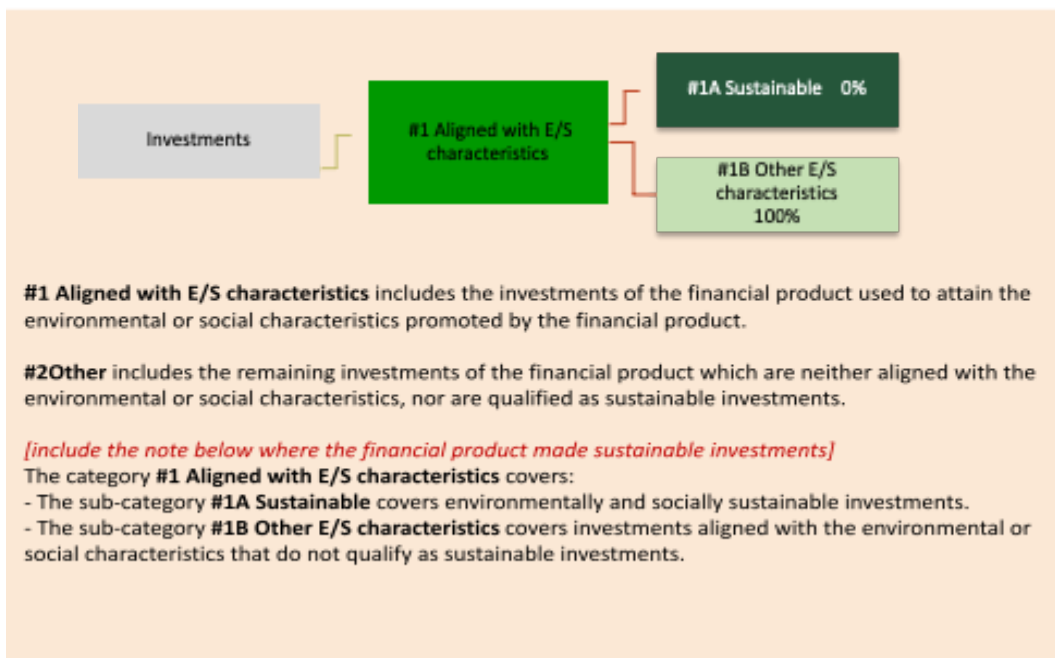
Investments

#1 Aligned with E/S characteristics

#1A Sustainable 0%

#1B Other E/S characteristics 100%

**#1 Aligned with E/S characteristics** includes the investments of the financial product used to attain the environmental or social characteristics promoted by the financial product.

**#2Other** includes the remaining investments of the financial product which are neither aligned with the environmental or social characteristics, nor are qualified as sustainable investments.

*[include the note below where the financial product made sustainable investments]*
The category **#1 Aligned with E/S characteristics** covers:
- The sub-category **#1A Sustainable** covers environmentally and socially sustainable investments.
- The sub-category **#1B Other E/S characteristics** covers investments aligned with the environmental or social characteristics that do not qualify as sustainable investments.